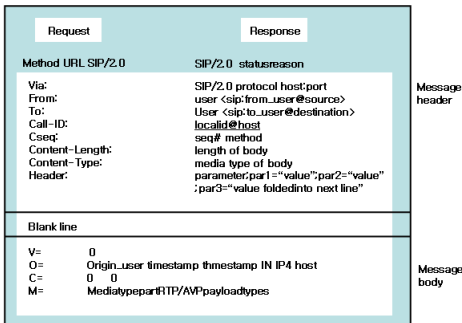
Request

Response

Method URL SIP/2.0

SIP/2.0 statusreason

| | |
|---|---|
| Via: | SIP/2.0 protocol host:port |
| From: | user <sip:from_user@source> |
| To: | User <sip:to_user@destination> |
| Call-ID: | localid@host |
| Cseq: | seq# method |
| Content-Length: | length of body |
| Content-Type: | media type of body |
| Header: | parameter;par1="value";par2="value" ;par3="value foldedinto next line" |

Message header

Blank line

| | |
|---|---|
| V= | 0 |
| O= | Origin_user timestamp thmestamp IN IP4 host |
| C= | 0 0 |
| M= | MediatypepartRTP/AVPpayloadtypes |

Message body